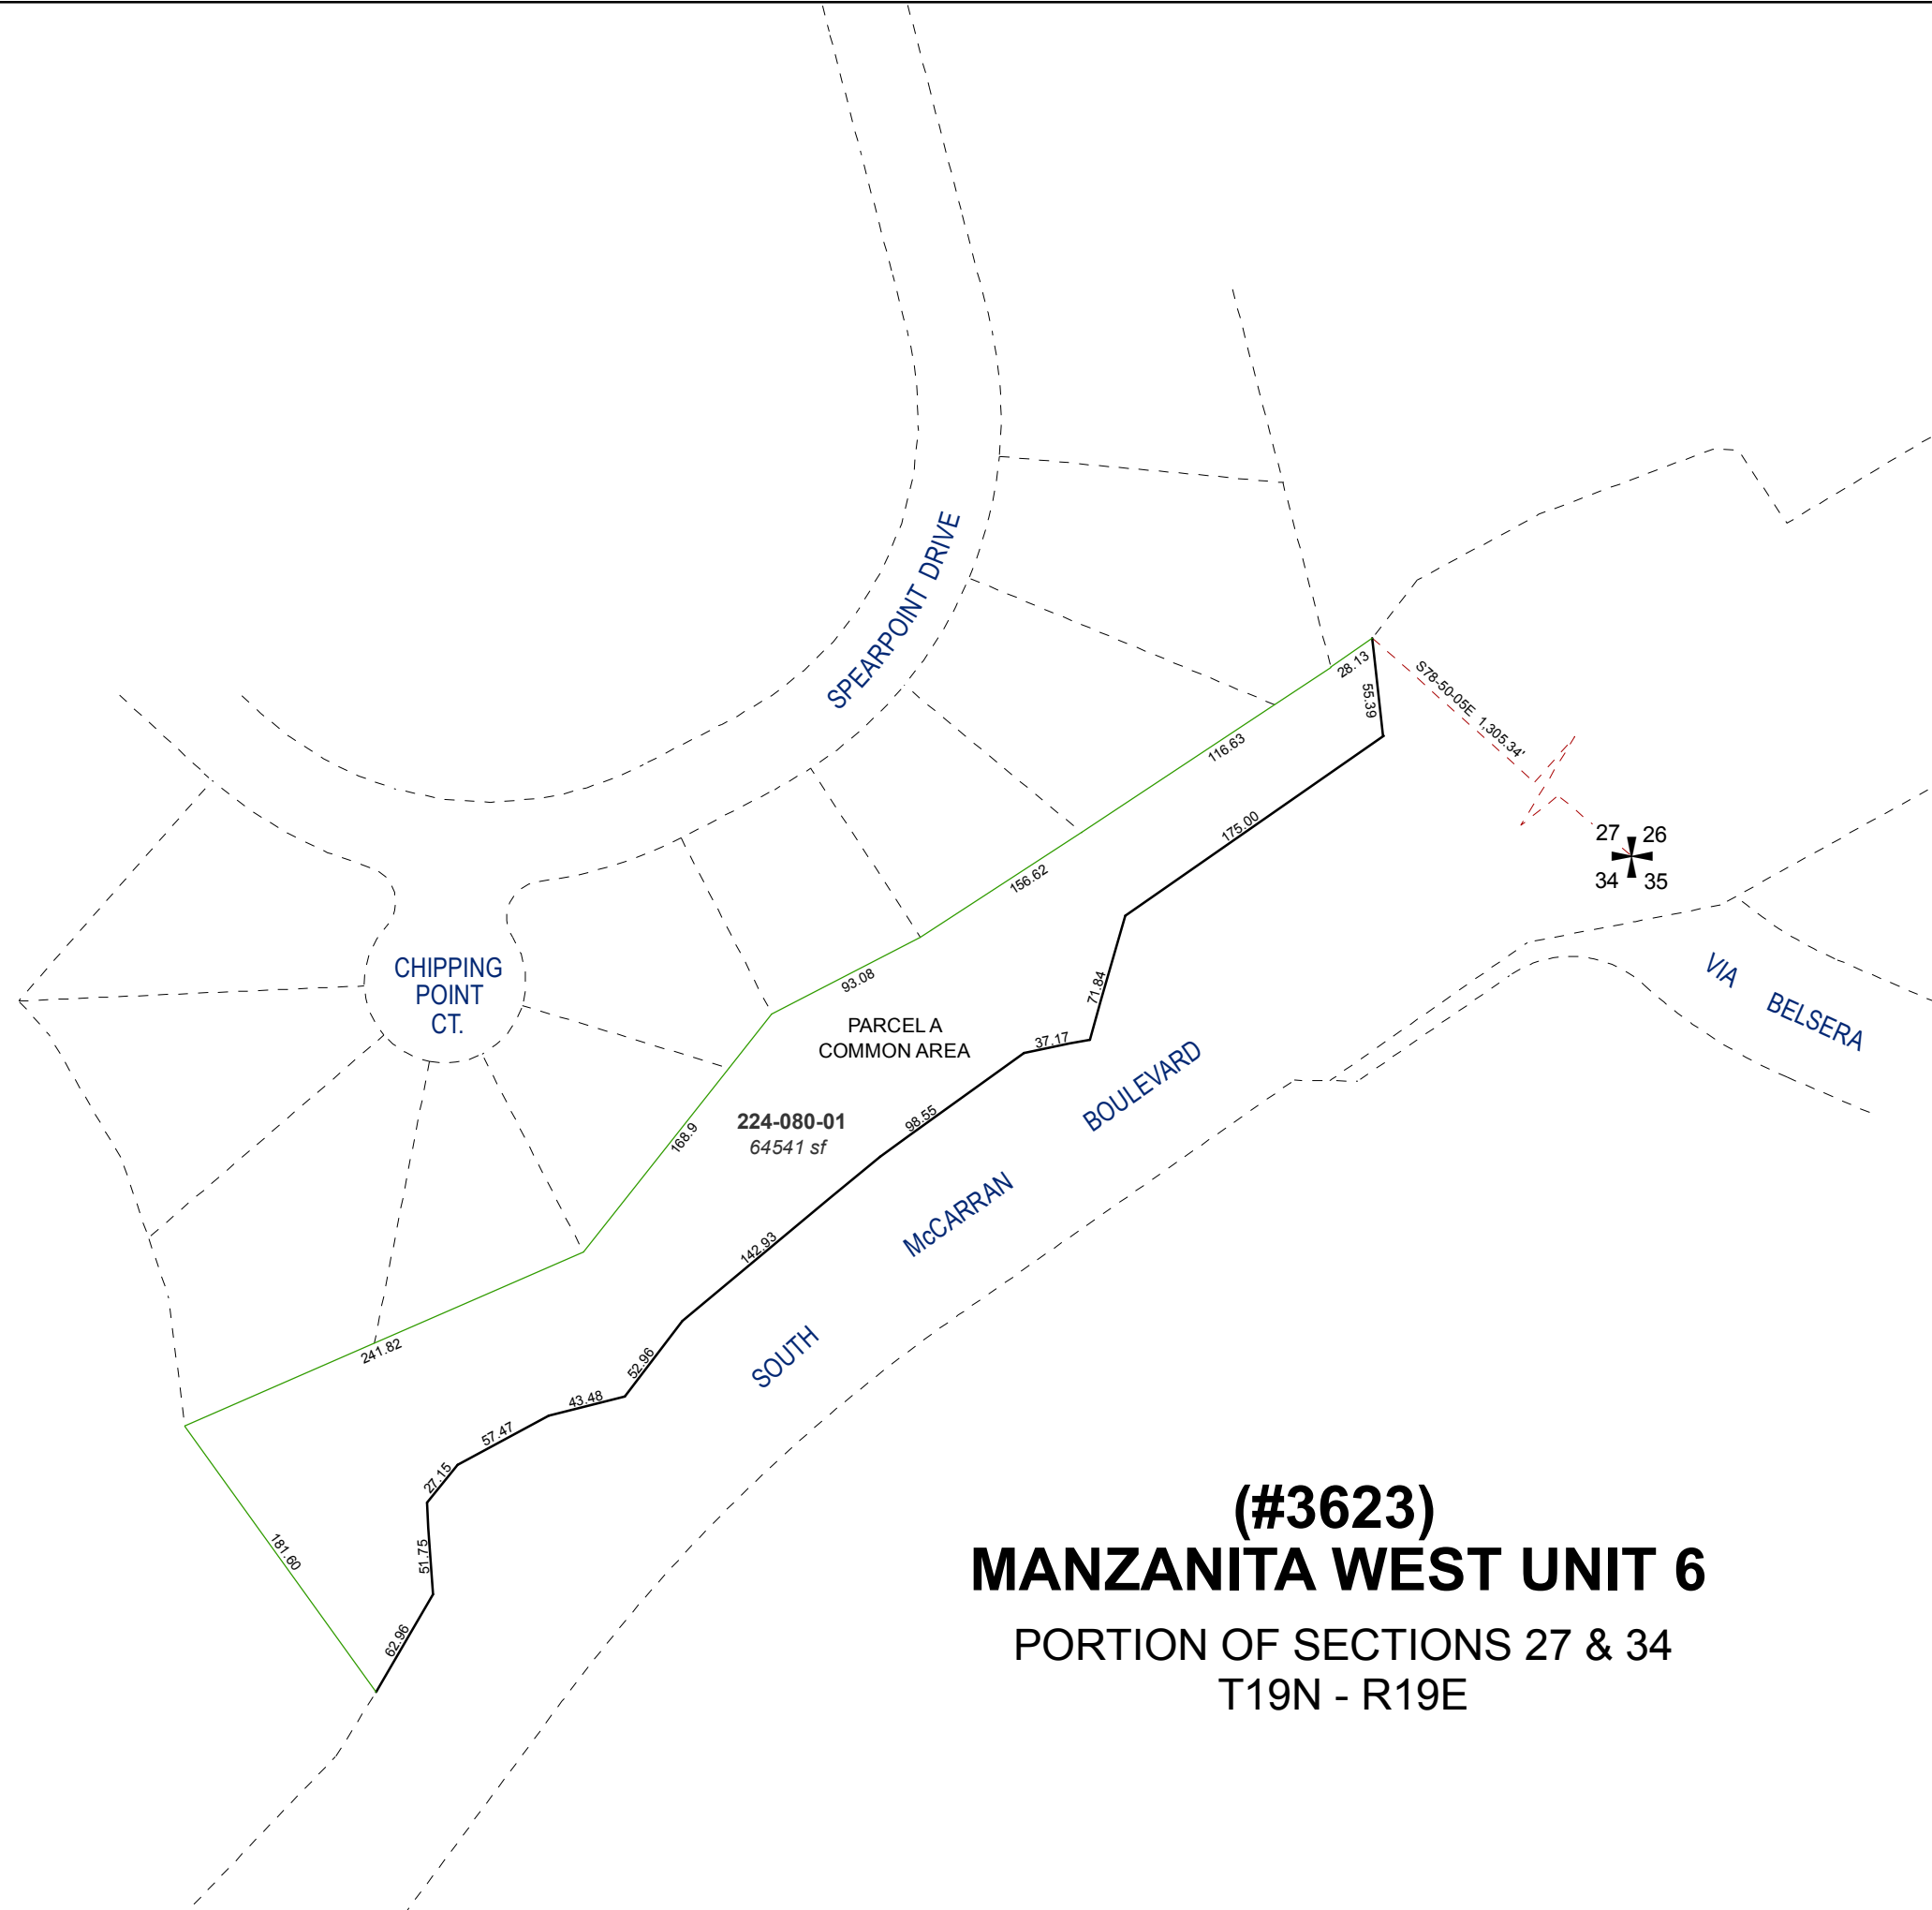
SPEARPOINT DRIVE

CHIPPING POINT CT.

S78-50-05E 1,305.34'

27 26
34 35

28.13
55.39
116.63
175.00
156.62
93.08
71.84
37.17

PARCEL A
COMMON AREA

224-080-01
64541 sf

168.9
98.55
142.93
241.82
52.96
43.48
57.47
27.15
51.75
181.60
62.96

VIA BELSERA

SOUTH McCARRAN BOULEVARD

(#3623)
MANZANITA WEST UNIT 6
PORTION OF SECTIONS 27 & 34
T19N - R19E